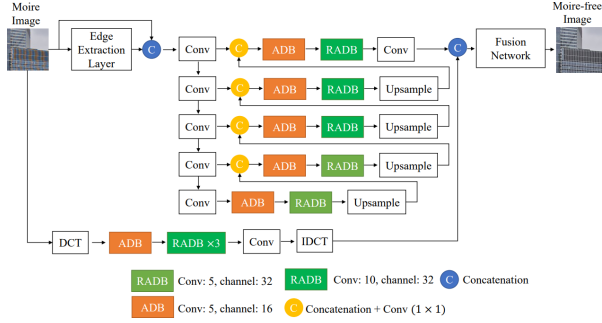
Moire Image

Edge Extraction Layer

C

Conv

C

ADB

RADB

Conv

C

Fusion Network

Moire-free Image

Conv

C

ADB

RADB

Upsample

Conv

C

ADB

RADB

Upsample

Conv

C

ADB

RADB

Upsample

Conv

ADB

RADB

Upsample

DCT

ADB

RADB ×3

Conv

IDCT

RADB Conv: 5, channel: 32

RADB Conv: 10, channel: 32

C Concatenation

ADB Conv: 5, channel: 16

C Concatenation + Conv (1 × 1)